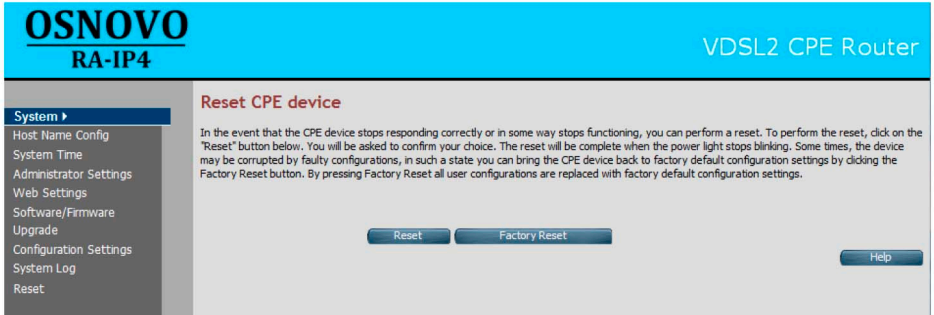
OSNOVO
RA-IP4

VDSL2 CPE Router

System ▸
Host Name Config
System Time
Administrator Settings
Web Settings
Software/Firmware Upgrade
Configuration Settings
System Log
Reset

Reset CPE device

In the event that the CPE device stops responding correctly or in some way stops functioning, you can perform a reset. To perform the reset, click on the "Reset" button below. You will be asked to confirm your choice. The reset will be complete when the power light stops blinking. Some times, the device may be corrupted by faulty configurations, in such a state you can bring the CPE device back to factory default configuration settings by clicking the Factory Reset button. By pressing Factory Reset all user configurations are replaced with factory default configuration settings.

Reset
Factory Reset

Help